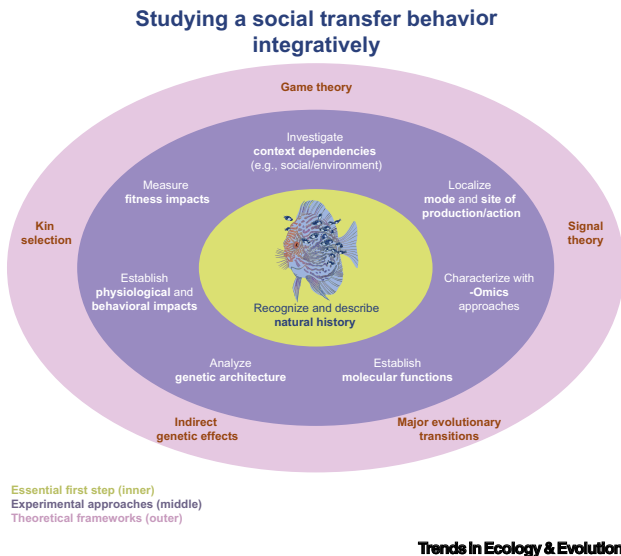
Studying a social transfer behavior integratively

Game theory

Kin selection

Signal theory

Indirect genetic effects

Major evolutionary transitions

Investigate context dependencies (e.g., social/environment)

Measure fitness impacts

Localize mode and site of production/action

Establish physiological and behavioral impacts

Characterize with -Omics approaches

Analyze genetic architecture

Establish molecular functions

Recognize and describe natural history

Essential first step (inner)
Experimental approaches (middle)
Theoretical frameworks (outer)

Trends in Ecology & Evolution